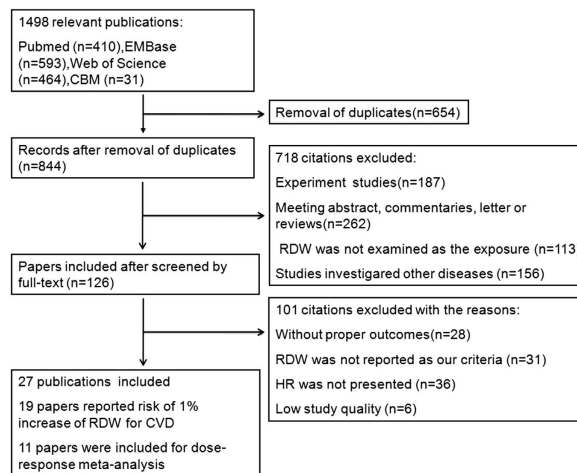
1498 relevant publications:

Pubmed (n=410),EMBase (n=593),Web of Science (n=464),CBM (n=31)

Removal of duplicates(n=654)

Records after removal of duplicates (n=844)

718 citations excluded:

Experiment studies(n=187)

Meeting abstract, commentaries, letter or reviews(n=262)

RDW was not examined as the exposure (n=113

Studies investigared other diseases (n=156)

Papers included after screened by full-text (n=126)

101 citations excluded with the reasons:

Without proper outcomes(n=28)

RDW was not reported as our criteria (n=31)

HR was not presented (n=36)

Low study quality (n=6)

27 publications included

19 papers reported risk of 1% increase of RDW for CVD

11 papers were included for dose-response meta-analysis